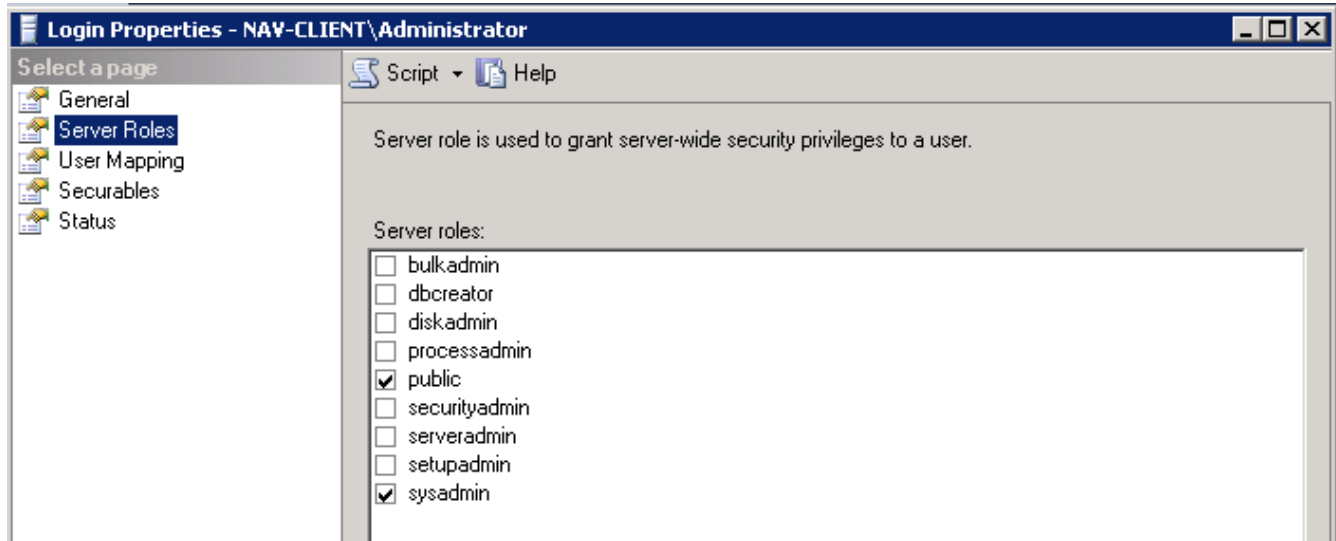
Login Properties - NAV-CLIENT\Administrator

Select a page

General

Server Roles

User Mapping

Securables

Status

Script

Help

Server role is used to grant server-wide security privileges to a user.

Server roles:

bulkadmin

dbcreator

diskadmin

processadmin

public

securityadmin

serveradmin

setupadmin

sysadmin